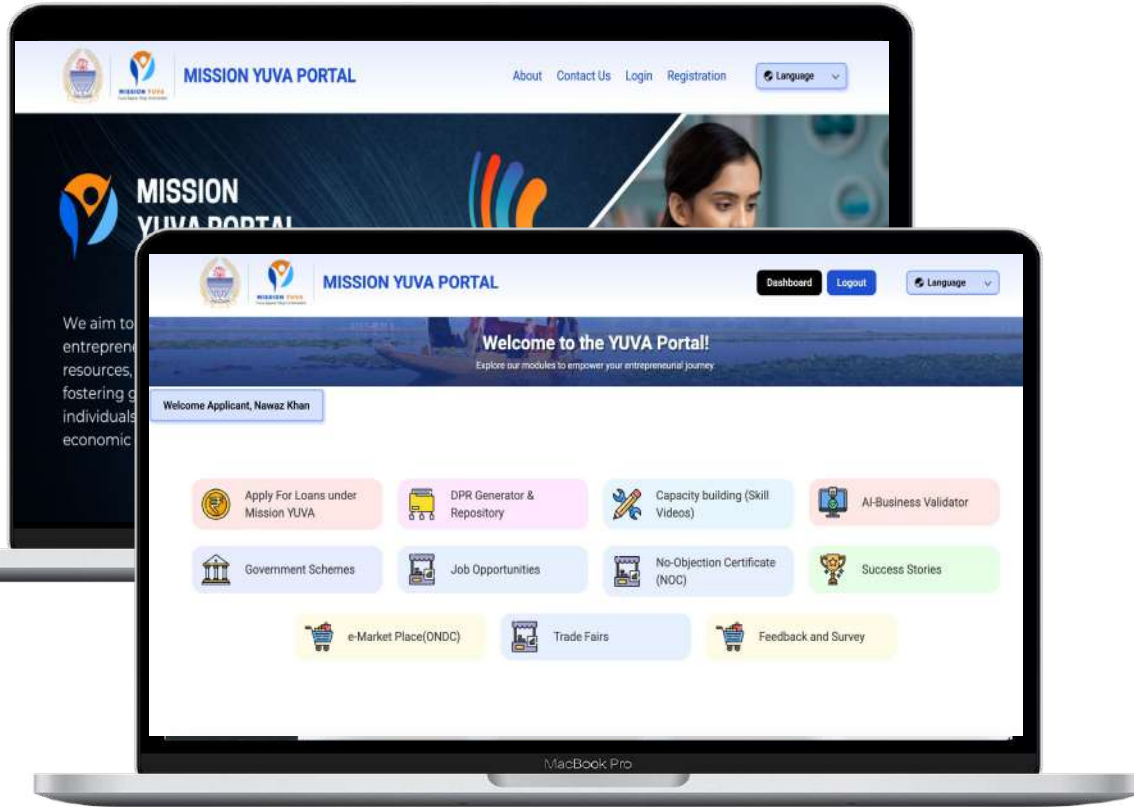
MISSION YUVA PORTAL

About Contact Us Login Registration Language

MISSION YUVA PORTAL

We aim to entreprene resources, fostering g individuals economic

MISSION YUVA PORTAL

Dashboard Logout Language

Welcome to the YUVA Portal!

Explore our modules to empower your entrepreneurial journey

Welcome Applicant, Nawaz Khan

Apply For Loans under Mission YUVA

DPR Generator & Repository

Capacity building (Skill Videos)

AI-Business Validator

Government Schemes

Job Opportunities

No-Objection Certificate (NOC)

Success Stories

e-Market Place(ONDC)

Trade Fairs

Feedback and Survey

MacBook Pro